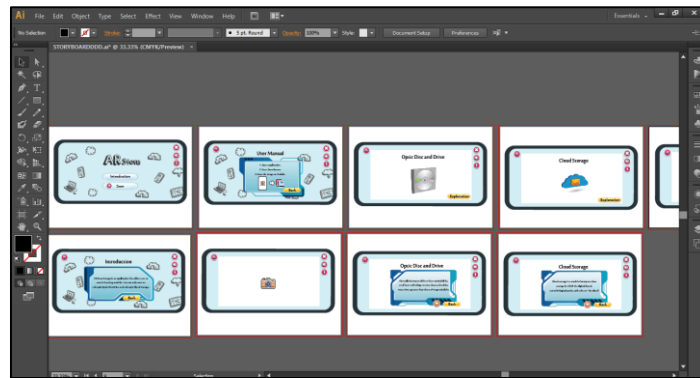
Ai File Edit Object Type Select Effect View Window Help

Essentials

No Selection Stroke 5 pt. Round Opacity 100% Style Document Setup Preferences

STORYBOARDDDD.ai* @ 33.33% (CMYK/Preview)

AR Store

Introduction

Store

User Manual

Back

Opcic Disc and Drive

Explanation

Cloud Storage

Explanation

Introduction

Back

Opcic Disc and Drive

Back

Cloud Storage

Back

Selection